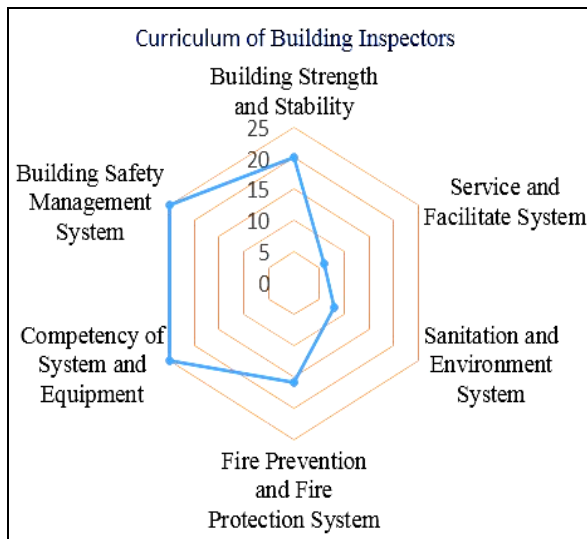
Curriculum of Building Inspectors

Building Strength and Stability

25
20
15
10
5
0

Service and Facilitate System

Sanitation and Environment System

Fire Prevention and Fire Protection System

Competency of System and Equipment

Building Safety Management System